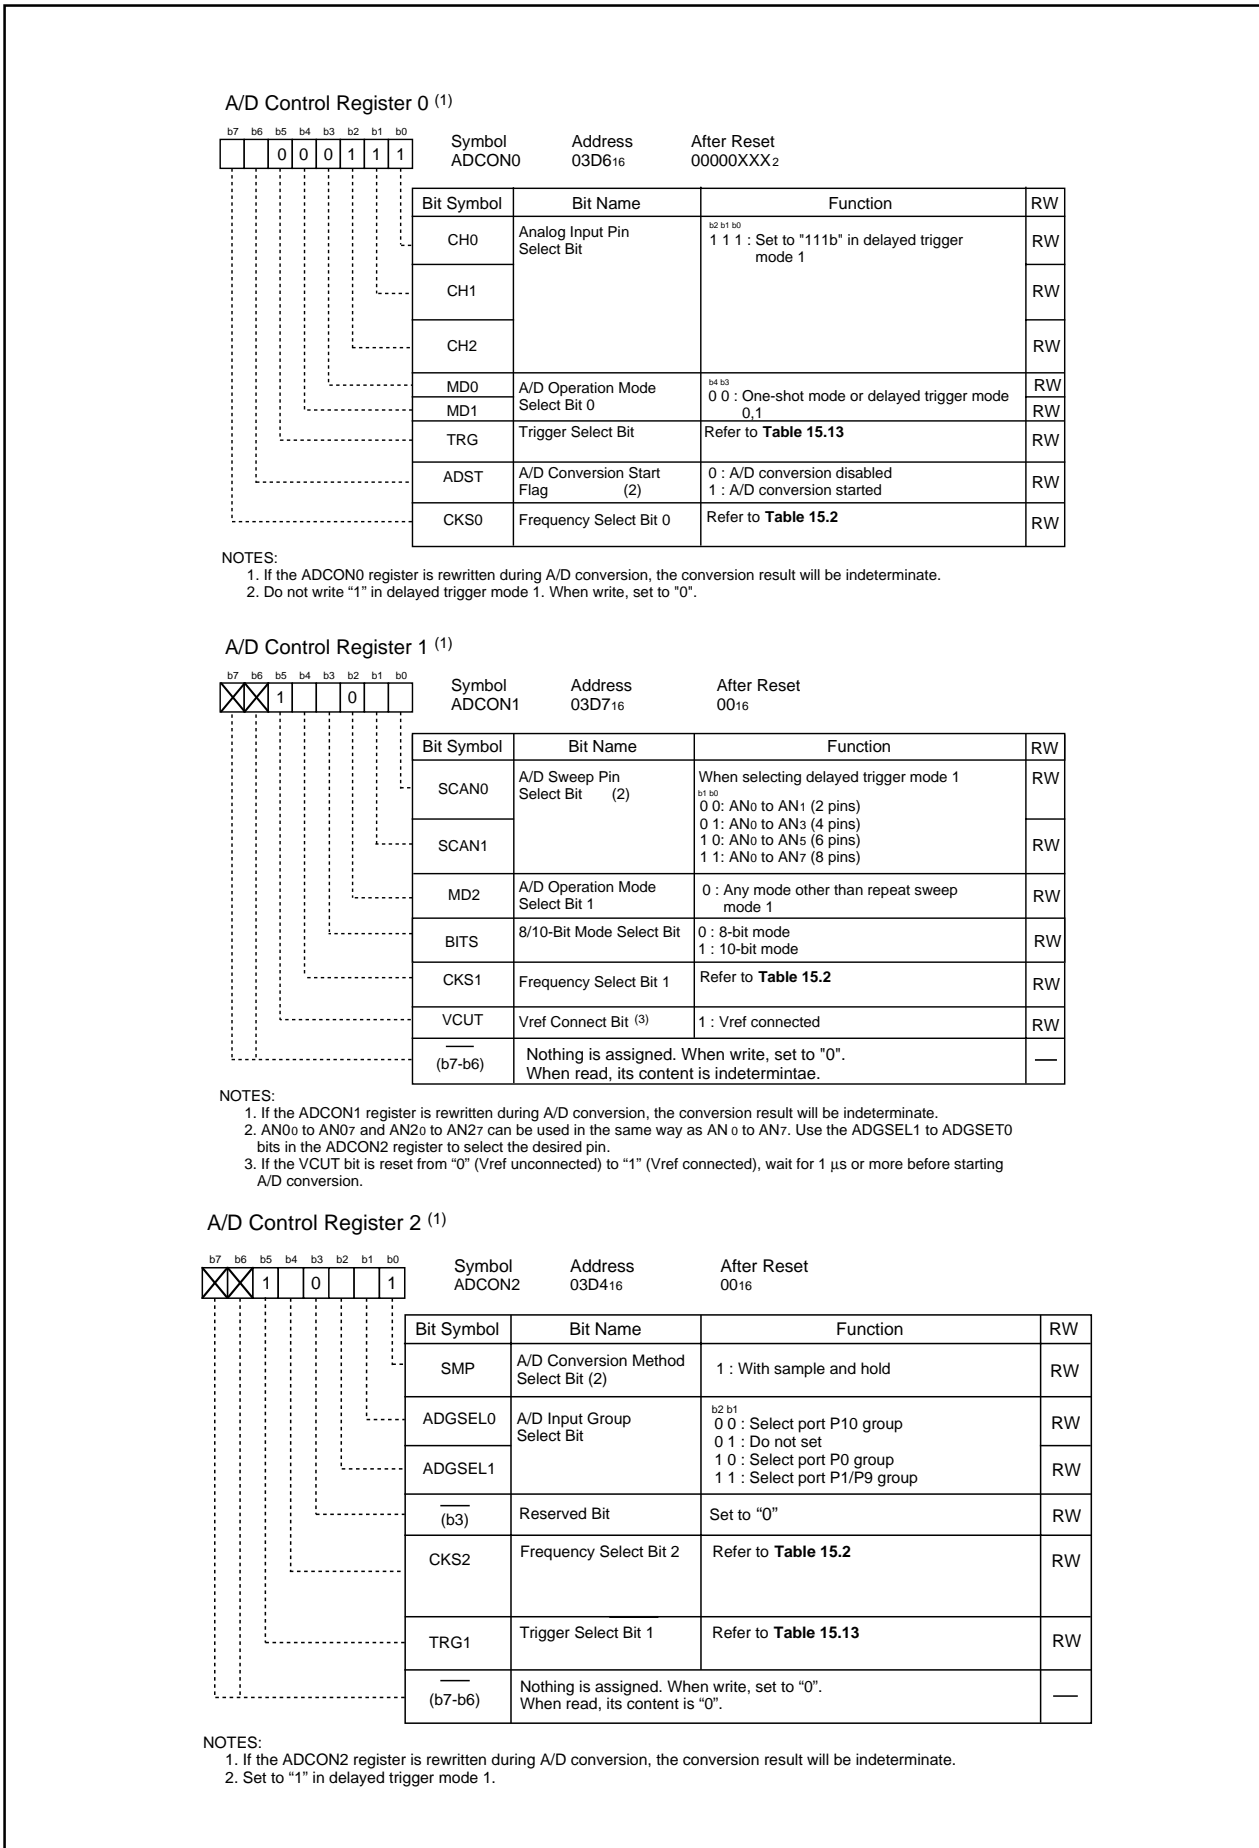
A/D Control Register 0 $^{(1)}$

b7 b6 b5 b4 b3 b2 b1 b0

0 0 0 1 1 1

Symbol ADCON0 Address 03D6$_{16}$ After Reset 00000XXX$_2$

| Bit Symbol | Bit Name | Function | RW |
|---|---|---|---|
| CH0 | Analog Input Pin Select Bit | b2 b1 b0 1 1 1 : Set to "111b" in delayed trigger mode 1 | RW |
| CH1 | | | RW |
| CH2 | | | RW |
| MD0 | A/D Operation Mode Select Bit 0 | b4 b3 0 0 : One-shot mode or delayed trigger mode 0,1 | RW |
| MD1 | | | RW |
| TRG | Trigger Select Bit | Refer to **Table 15.13** | RW |
| ADST | A/D Conversion Start Flag (2) | 0 : A/D conversion disabled 1 : A/D conversion started | RW |
| CKS0 | Frequency Select Bit 0 | Refer to **Table 15.2** | RW |

NOTES:
1. If the ADCON0 register is rewritten during A/D conversion, the conversion result will be indeterminate.
2. Do not write "1" in delayed trigger mode 1. When write, set to "0".

A/D Control Register 1 $^{(1)}$

b7 b6 b5 b4 b3 b2 b1 b0

1 0

Symbol ADCON1 Address 03D7$_{16}$ After Reset 00$_{16}$

| Bit Symbol | Bit Name | Function | RW |
|---|---|---|---|
| SCAN0 | A/D Sweep Pin Select Bit (2) | When selecting delayed trigger mode 1 b1 b0 0 0: AN$_0$ to AN$_1$ (2 pins) 0 1: AN$_0$ to AN$_3$ (4 pins) 1 0: AN$_0$ to AN$_5$ (6 pins) 1 1: AN$_0$ to AN$_7$ (8 pins) | RW |
| SCAN1 | | | RW |
| MD2 | A/D Operation Mode Select Bit 1 | 0 : Any mode other than repeat sweep mode 1 | RW |
| BITS | 8/10-Bit Mode Select Bit | 0 : 8-bit mode 1 : 10-bit mode | RW |
| CKS1 | Frequency Select Bit 1 | Refer to **Table 15.2** | RW |
| VCUT | Vref Connect Bit $^{(3)}$ | 1 : Vref connected | RW |
| (b7-b6) | Nothing is assigned. When write, set to "0". When read, its content is indetermintae. | | — |

NOTES:
1. If the ADCON1 register is rewritten during A/D conversion, the conversion result will be indeterminate.
2. AN0$_0$ to AN0$_7$ and AN2$_0$ to AN2$_7$ can be used in the same way as AN$_0$ to AN$_7$. Use the ADGSEL1 to ADGSET0 bits in the ADCON2 register to select the desired pin.
3. If the VCUT bit is reset from "0" (Vref unconnected) to "1" (Vref connected), wait for 1 µs or more before starting A/D conversion.

A/D Control Register 2 $^{(1)}$

b7 b6 b5 b4 b3 b2 b1 b0

1 0 1

Symbol ADCON2 Address 03D4$_{16}$ After Reset 00$_{16}$

| Bit Symbol | Bit Name | Function | RW |
|---|---|---|---|
| SMP | A/D Conversion Method Select Bit (2) | 1 : With sample and hold | RW |
| ADGSEL0 | A/D Input Group Select Bit | b2 b1 0 0 : Select port P10 group 0 1 : Do not set 1 0 : Select port P0 group 1 1 : Select port P1/P9 group | RW |
| ADGSEL1 | | | RW |
| (b3) | Reserved Bit | Set to "0" | RW |
| CKS2 | Frequency Select Bit 2 | Refer to **Table 15.2** | RW |
| TRG1 | Trigger Select Bit 1 | Refer to **Table 15.13** | RW |
| (b7-b6) | Nothing is assigned. When write, set to "0". When read, its content is "0". | | — |

NOTES:
1. If the ADCON2 register is rewritten during A/D conversion, the conversion result will be indeterminate.
2. Set to "1" in delayed trigger mode 1.